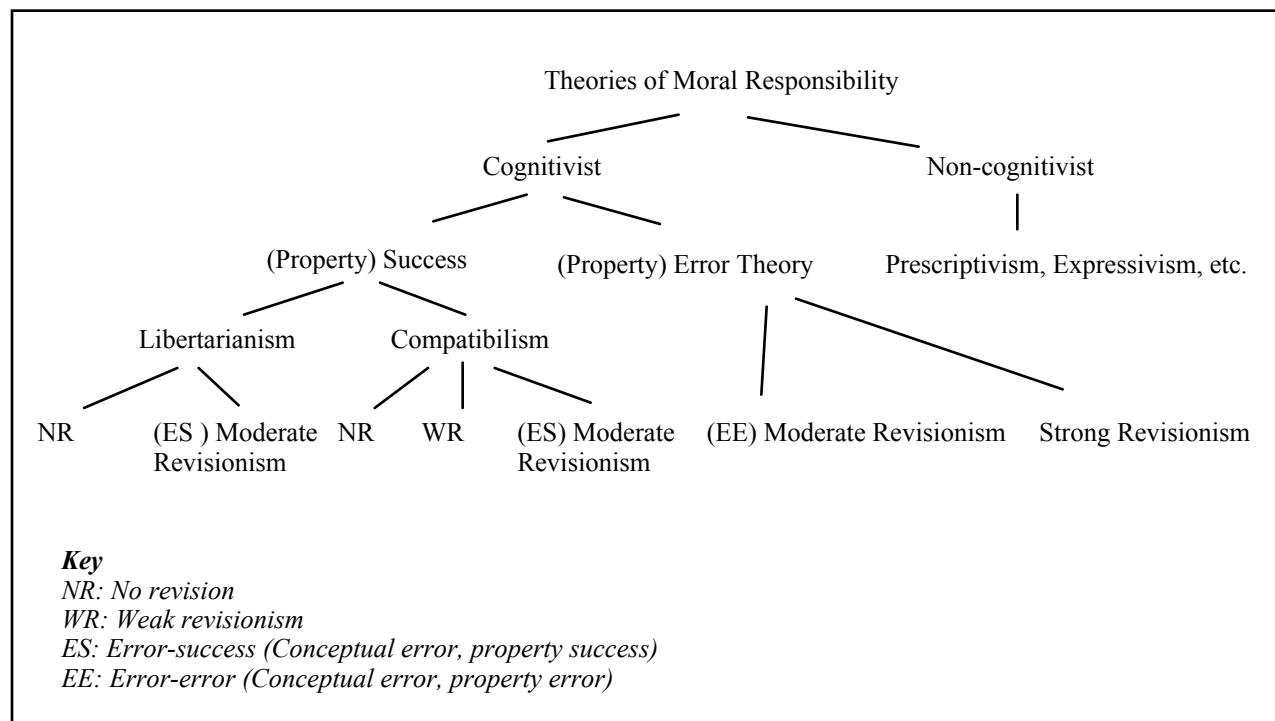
Theories of Moral Responsibility

Cognitivist

Non-cognitivist

(Property) Success

(Property) Error Theory

Prescriptivism, Expressivism, etc.

Libertarianism

Compatibilism

NR

(ES ) Moderate Revisionism

NR

WR

(ES) Moderate Revisionism

(EE) Moderate Revisionism

Strong Revisionism

***Key***
*NR: No revision*
*WR: Weak revisionism*
*ES: Error-success (Conceptual error, property success)*
*EE: Error-error (Conceptual error, property error)*